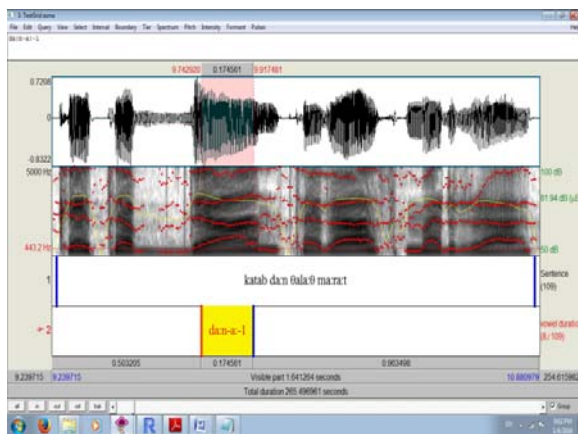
5. TextGrid some
File Edit Query View Select Interval Boundary Tier Spectrum Pitch Intensity Formant Pulses
da:n-a:-1

9.742920 0.174561 9.917481
0.7208
0
-0.8322
5000 Hz
443.2 Hz
100 dB
61.94 dB
50 dB
1
katab da:n θala:θ ma:ra:t
Sentence (1/09)
2
da:n-a:-1
vowel duration (8/109)
0.503205 0.174561 0.903498
9.239715 9.239715
Visible part 1.641264 seconds
10.880979 254.615982
Total duration 265.496961 seconds
all in out sel bak
Group